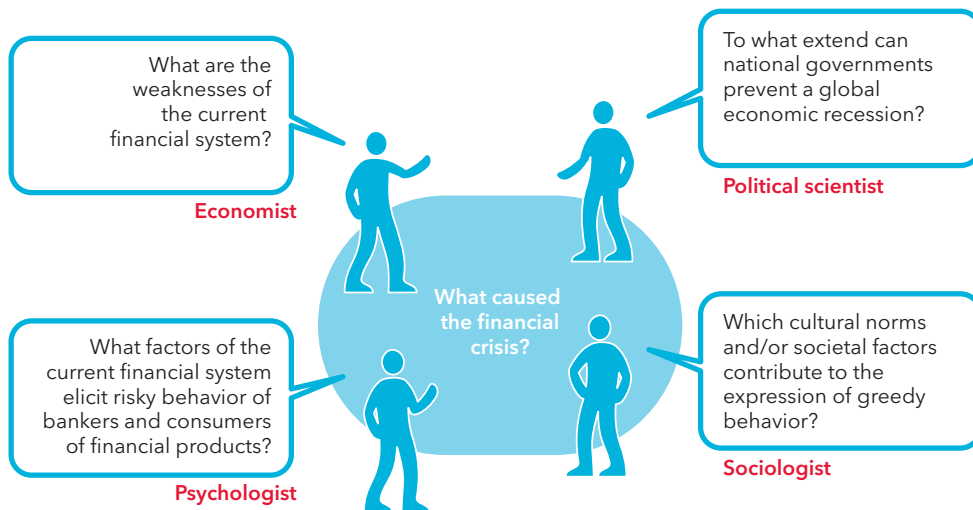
What are the weaknesses of the current financial system?

Economist

To what extend can national governments prevent a global economic recession?

Political scientist

What caused the financial crisis?

What factors of the current financial system elicit risky behavior of bankers and consumers of financial products?

Psychologist

Which cultural norms and/or societal factors contribute to the expression of greedy behavior?

Sociologist